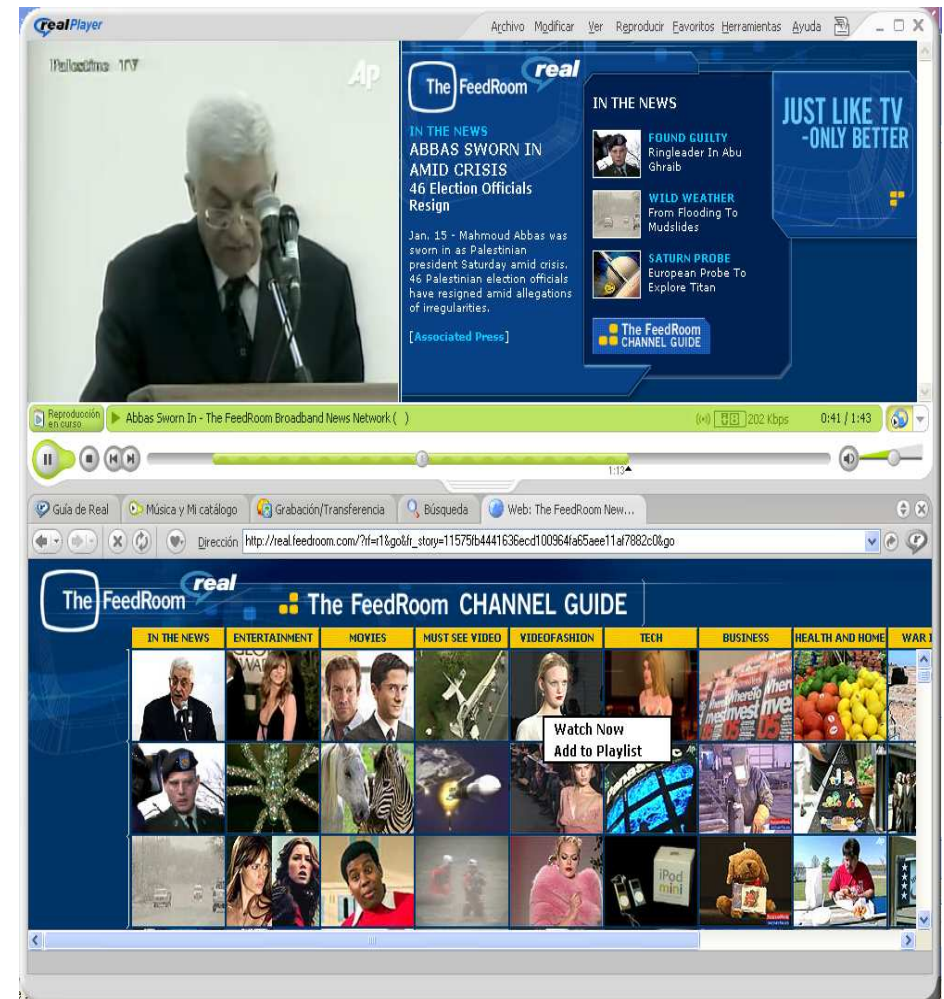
realPlayer

Archivo Modificar Ver Reproducir Favoritos Herramientas Ayuda

Palestine TV

AP

The FeedRoom real

IN THE NEWS
ABBAS SWORN IN AMID CRISIS
46 Election Officials Resign

Jan. 15 - Mahmoud Abbas was sworn in as Palestinian president Saturday amid crisis. 46 Palestinian election officials have resigned amid allegations of irregularities.

[Associated Press]

IN THE NEWS

FOUND GUILTY
Ringleader In Abu Ghraib

WILD WEATHER
From Flooding To Mudslides

SATURN PROBE
European Probe To Explore Titan

The FeedRoom CHANNEL GUIDE

JUST LIKE TV -ONLY BETTER

Reproducción en curso

Abbas Sworn In - The FeedRoom Broadband News Network ( )

202 Kbps 0:41 / 1:43

1:13

Guía de Real | Música y Mi catálogo | Grabación/Transferencia | Búsqueda | Web: The FeedRoom New...

Dirección http://real.feedroom.com/?rf=r1&go&fr_story=11575fb4441636ecd100964fa65aee11af7882c0&go

The FeedRoom real

The FeedRoom CHANNEL GUIDE

| IN THE NEWS | ENTERTAINMENT | MOVIES | MUST SEE VIDEO | VIDEOFASHION | TECH | BUSINESS | HEALTH AND HOME | WAR |
|---|---|---|---|---|---|---|---|---|

Watch Now
Add to Playlist

iPod mini